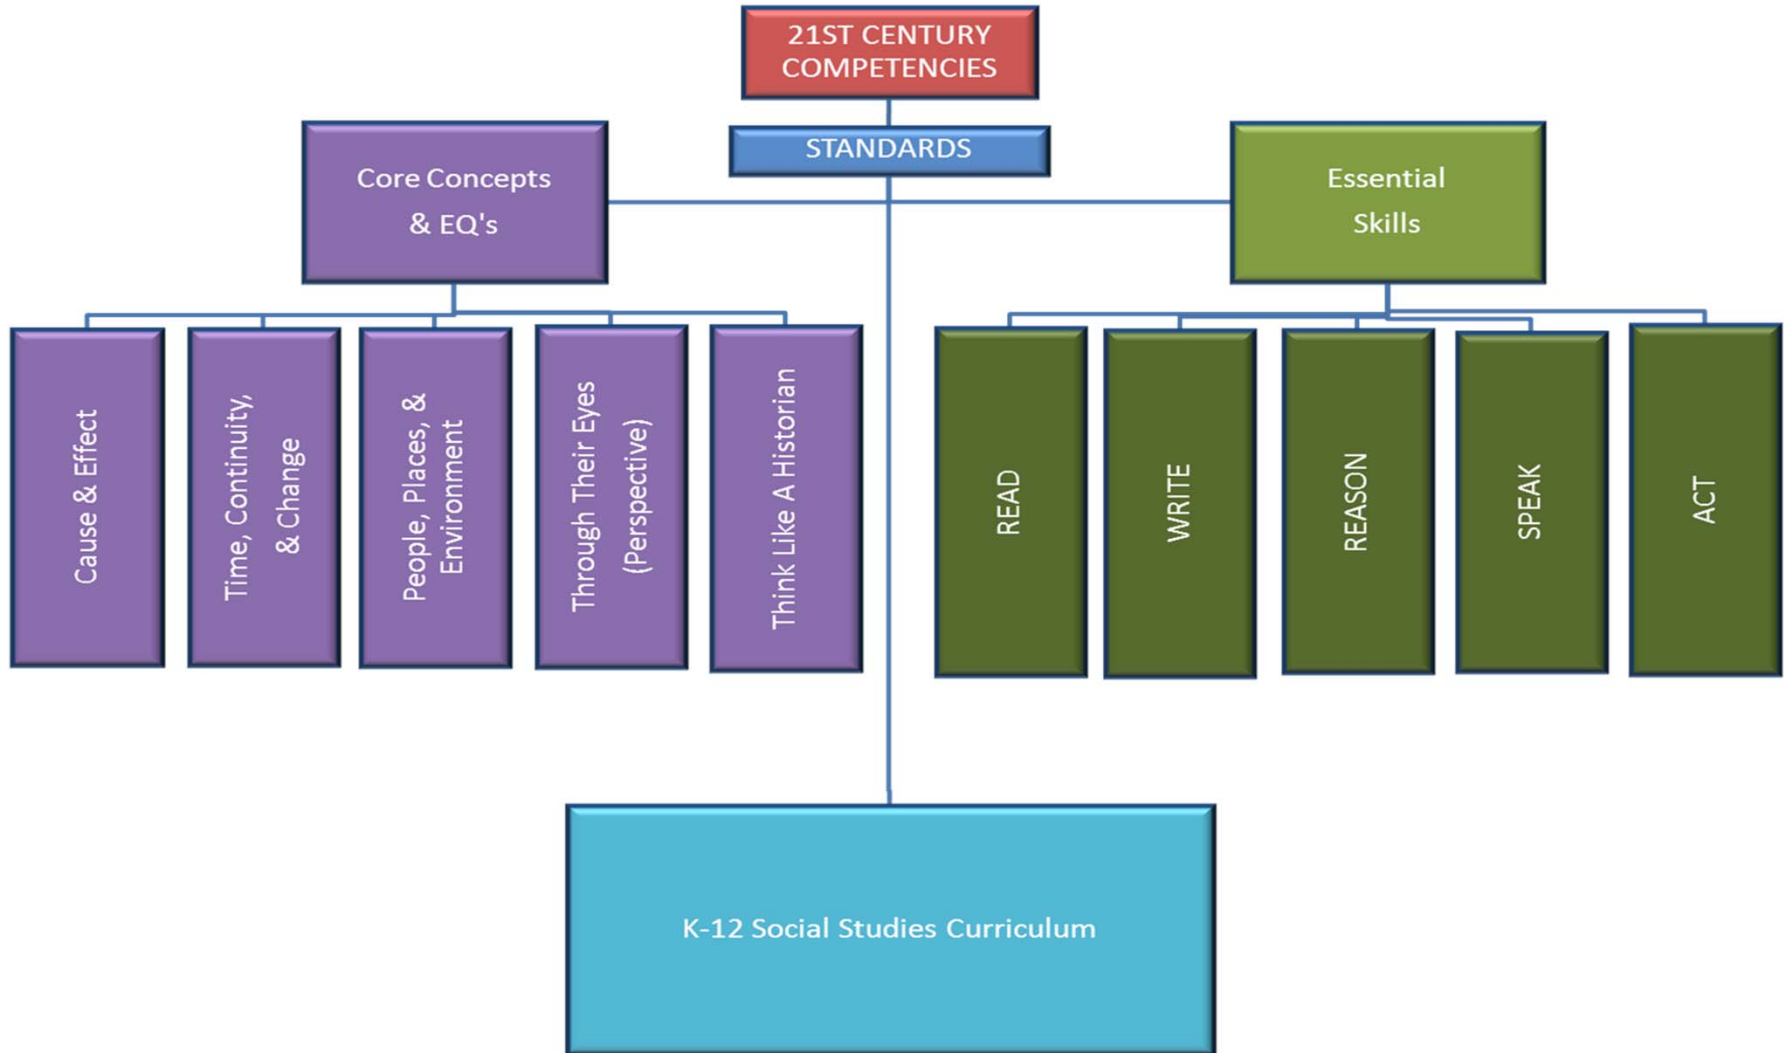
21ST CENTURY COMPETENCIES

STANDARDS

Core Concepts & EQ's

Essential Skills

Cause & Effect

Time, Continuity, & Change

People, Places, & Environment

Through Their Eyes (Perspective)

Think Like A Historian

READ

WRITE

REASON

SPEAK

ACT

K-12 Social Studies Curriculum